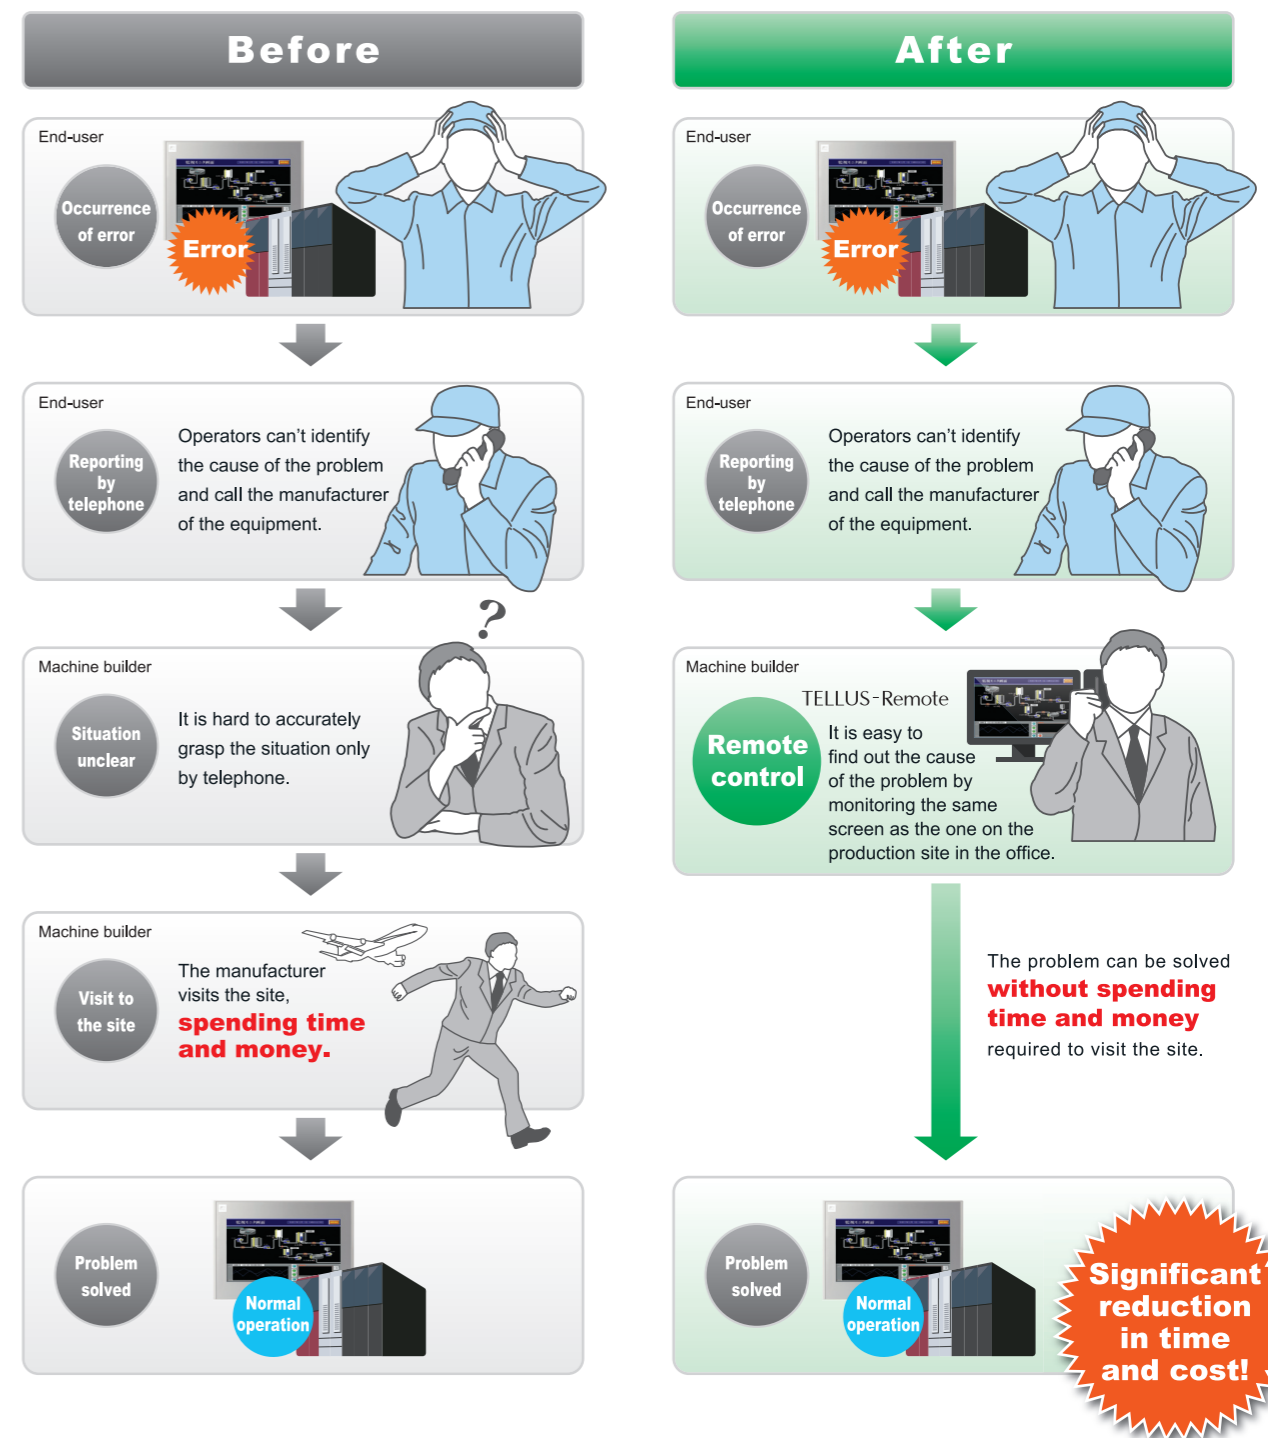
Before

End-user

Occurrence of error

Error

End-user

Reporting by telephone

Operators can't identify the cause of the problem and call the manufacturer of the equipment.

Machine builder

Situation unclear

It is hard to accurately grasp the situation only by telephone.

Machine builder

Visit to the site

The manufacturer visits the site, spending time and money.

Problem solved

Normal operation

After

End-user

Occurrence of error

Error

End-user

Reporting by telephone

Operators can't identify the cause of the problem and call the manufacturer of the equipment.

Machine builder

TELLUS-Remote

Remote control

It is easy to find out the cause of the problem by monitoring the same screen as the one on the production site in the office.

The problem can be solved without spending time and money required to visit the site.

Problem solved

Normal operation

Significant reduction in time and cost!